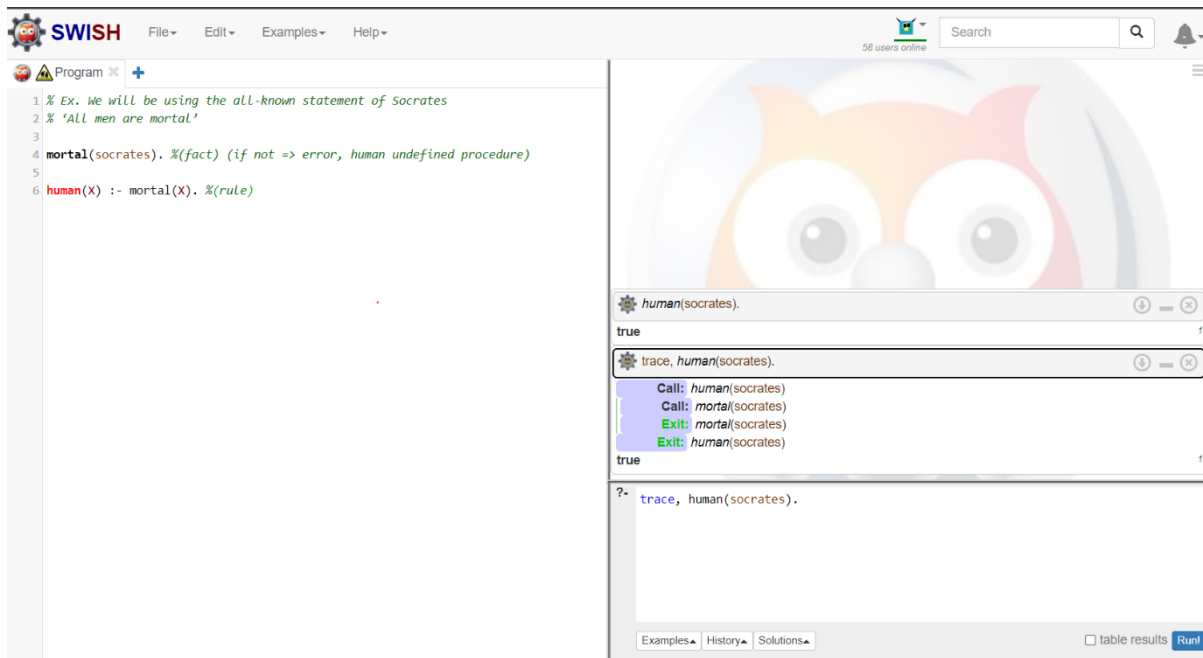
SWISH File▾ Edit▾ Examples▾ Help▾

58 users online Search

Program

1 % Ex. We will be using the all-known statement of Socrates
2 % 'All men are mortal'
3
4 mortal(socrates). %(fact) (if not => error, human undefined procedure)
5
6 human(X) :- mortal(X). %(rule)

human(socrates).

true

trace, human(socrates).

Call: human(socrates)
Call: mortal(socrates)
Exit: mortal(socrates)
Exit: human(socrates)

true

?- trace, human(socrates).

Examples▴ History▴ Solutions▴

table results Run!